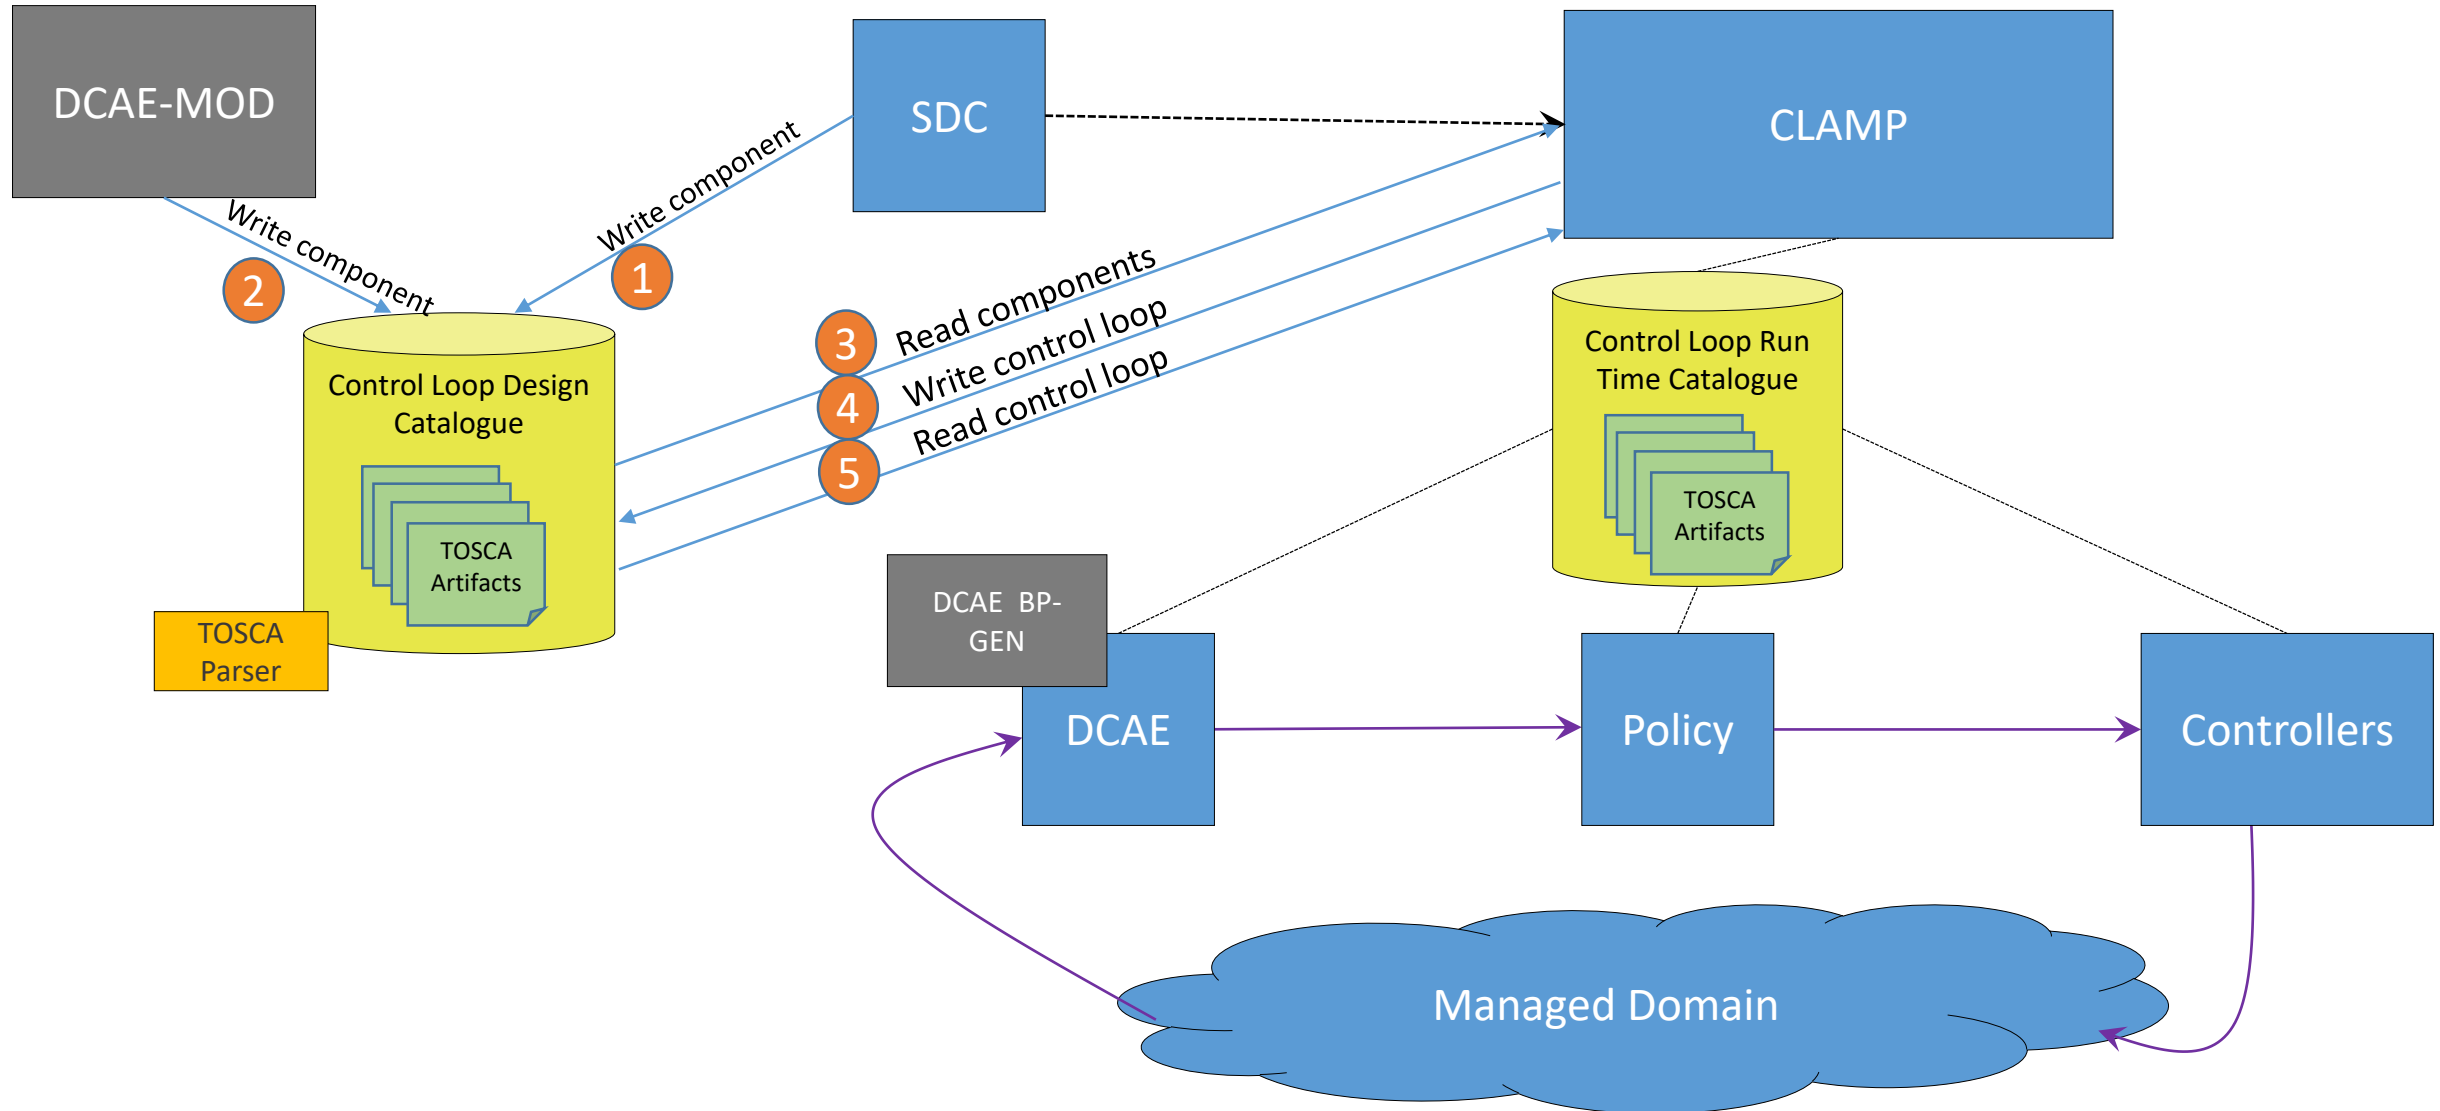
DCAE-MOD

SDC

CLAMP

Write component

Write component

2

1

Control Loop Design Catalogue

TOSCA Artifacts

TOSCA Parser

3 Read components

4 Write control loop

5 Read control loop

Control Loop Run Time Catalogue

TOSCA Artifacts

DCAE BP-GEN

DCAE

Policy

Controllers

Managed Domain